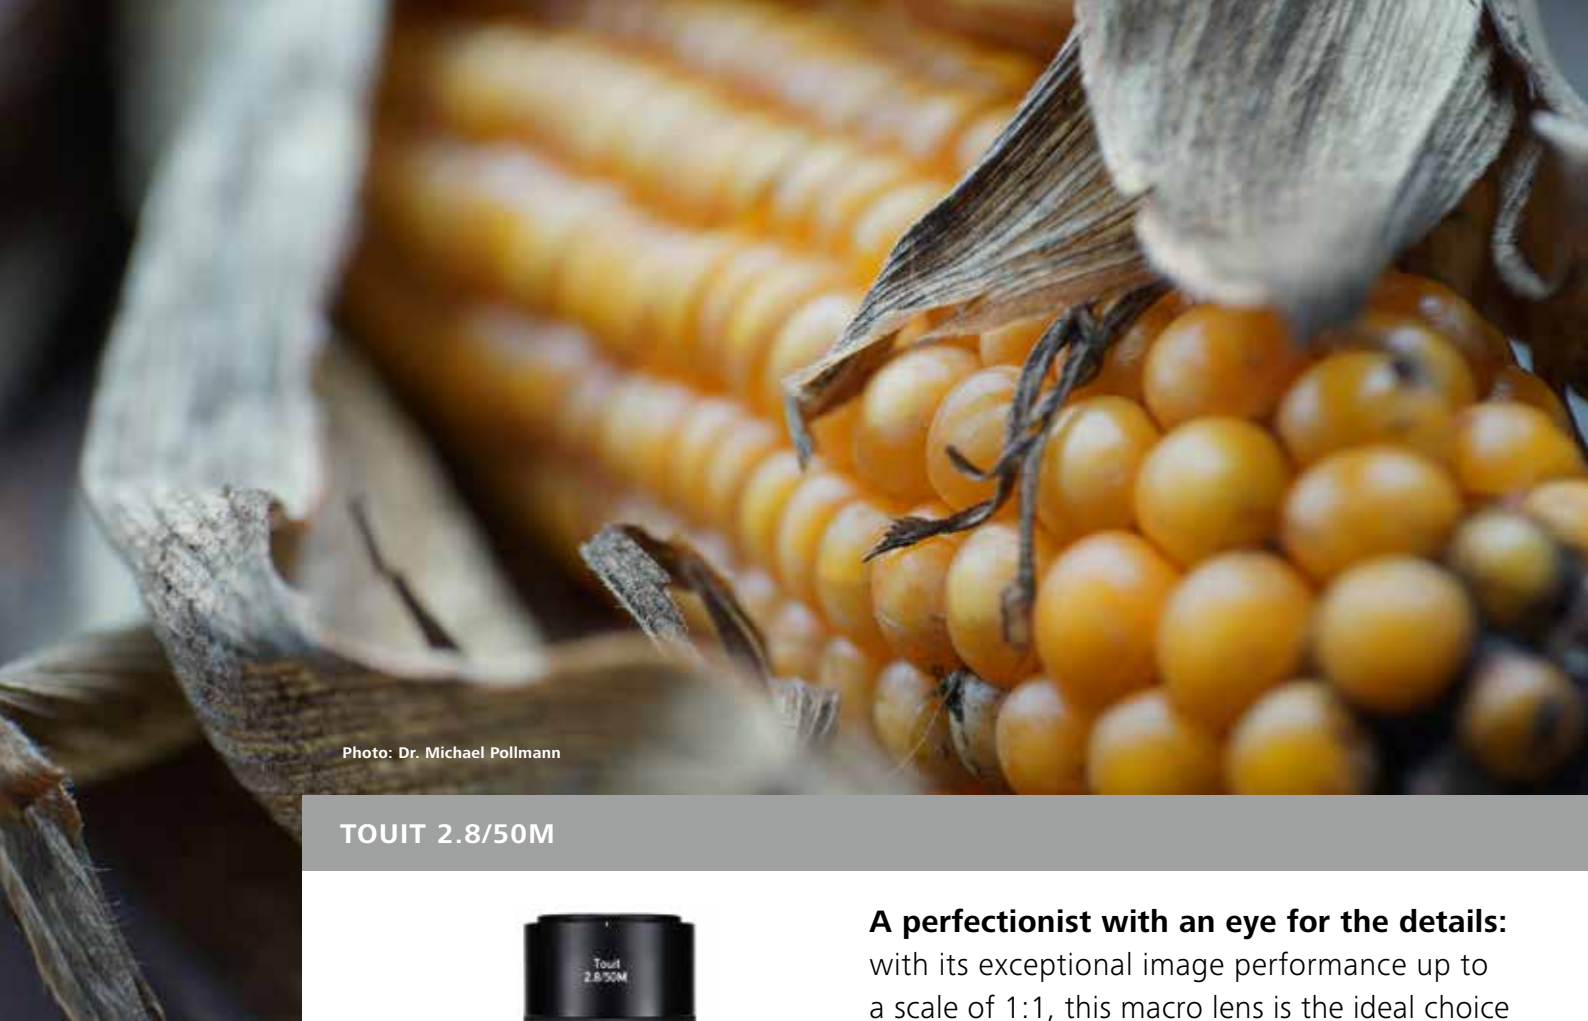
Photo: Dr. Michael Pollmann

TOUIT 2.8/50M

Touit 2.8/50M

**A perfectionist with an eye for the details:** with its exceptional image performance up to a scale of 1:1, this macro lens is the ideal choice